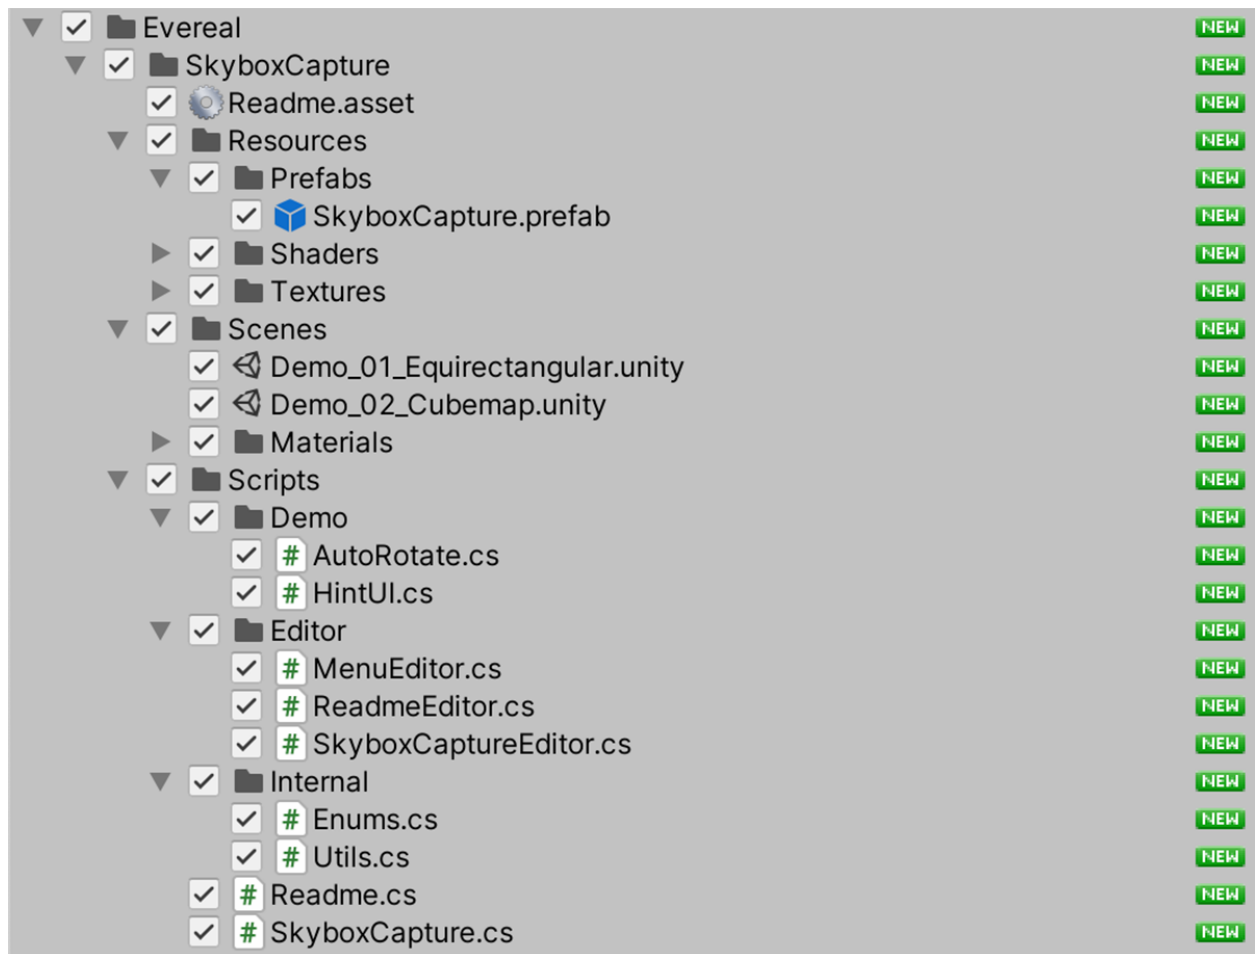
Evereal NEW
SkyboxCapture NEW
Readme.asset NEW
Resources NEW
Prefabs NEW
SkyboxCapture.prefab NEW
Shaders NEW
Textures NEW
Scenes NEW
Demo_01_Equirectangular.unity NEW
Demo_02_Cubemap.unity NEW
Materials NEW
Scripts NEW
Demo NEW
# AutoRotate.cs NEW
# HintUI.cs NEW
Editor NEW
# MenuEditor.cs NEW
# ReadmeEditor.cs NEW
# SkyboxCaptureEditor.cs NEW
Internal NEW
# Enums.cs NEW
# Utils.cs NEW
# Readme.cs NEW
# SkyboxCapture.cs NEW